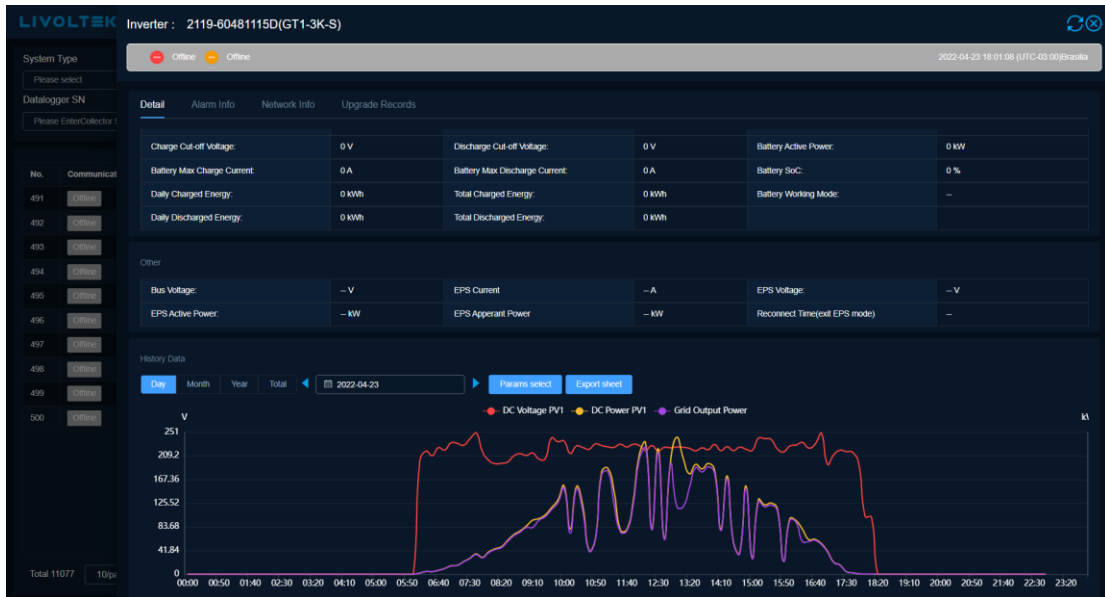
LIVOLTEK

System Type

Please select

Datalogger SN

Please EnterCollector S

| No. | Communicat |
|---|---|
| 491 | Offline |
| 492 | Offline |
| 493 | Offline |
| 494 | Offline |
| 495 | Offline |
| 496 | Offline |
| 497 | Offline |
| 498 | Offline |
| 499 | Offline |
| 500 | Offline |

Total 11077 10/pa

Inverter : 2119-60481115D(GT1-3K-S)

Offline Offline

2022-04-23 16:01:08 (UTC-03:00)Brasilia

Detail Alarm Info Network Info Upgrade Records

| Charge Cut-off Voltage: | 0 V | Discharge Cut-off Voltage: | 0 V | Battery Active Power: | 0 kW |
|---|---|---|---|---|---|
| Battery Max Charge Current: | 0 A | Battery Max Discharge Current: | 0 A | Battery SoC: | 0 % |
| Daily Charged Energy: | 0 kWh | Total Charged Energy: | 0 kWh | Battery Working Mode: | -- |
| Daily Discharged Energy: | 0 kWh | Total Discharged Energy: | 0 kWh | | |

Other

| Bus Voltage: | -- V | EPS Current | -- A | EPS Voltage: | -- V |
|---|---|---|---|---|---|
| EPS Active Power: | -- kW | EPS Apperant Power | -- kW | Reconnect Time(exit EPS mode) | -- |

History Data

Day Month Year Total 2022-04-23 Params select Export sheet

DC Voltage PV1 DC Power PV1 Grid Output Power

V

k\

251
209.2
167.36
125.52
83.68
41.84
0

00:00 00:50 01:40 02:30 03:20 04:10 05:00 05:50 06:40 07:30 08:20 09:10 10:00 10:50 11:40 12:30 13:20 14:10 15:00 15:50 16:40 17:30 18:20 19:10 20:00 20:50 21:40 22:30 23:20